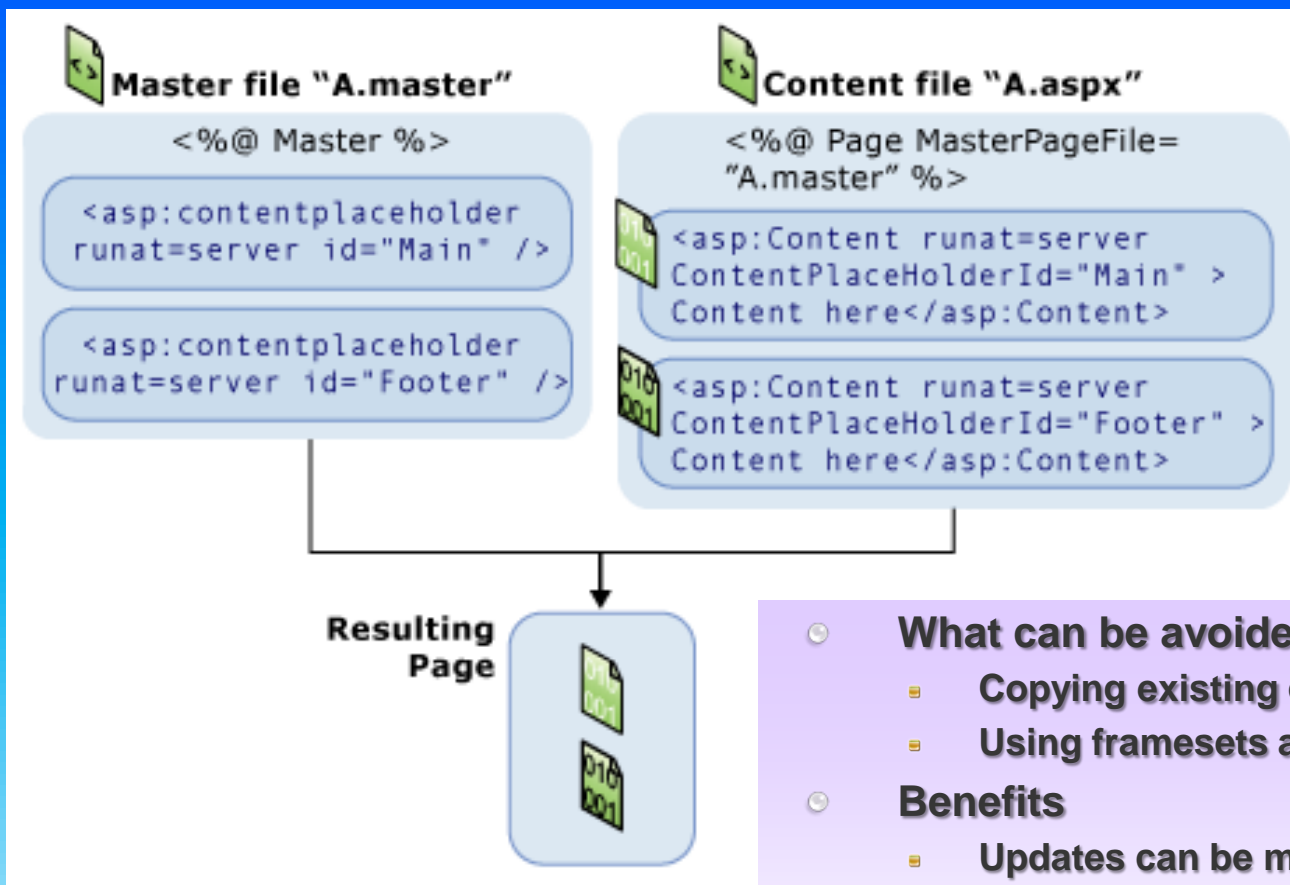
Master file "A.master"

<%@ Master %>

<asp:contentplaceholder runat=server id="Main" />

<asp:contentplaceholder runat=server id="Footer" />

Content file "A.aspx"

<%@ Page MasterPageFile= "A.master" %>

<asp:Content runat=server ContentPlaceHolderId="Main" > Content here</asp:Content>

<asp:Content runat=server ContentPlaceHolderId="Footer" > Content here</asp:Content>

Resulting Page

- What can be avoide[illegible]
  - Copying existing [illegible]
  - Using framesets a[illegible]
- Benefits
  - Updates can be m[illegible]